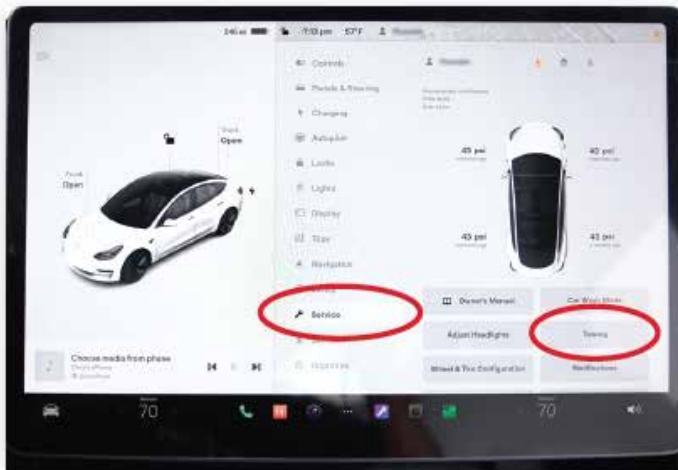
246 mi

7:13 pm

57°F

Trunk
Open

Frunk
Open

Controls

Pedals & Steering

Charging

Autopilot

Locks

Lights

Display

Trips

Navigation

Service

Choose media from phone

45 psi

45 psi

45 psi

45 psi

Owner's Manual

Car Wash Mode

Adjust Headlights

Towing

Wheel & Tire Configuration

Notifications

70

70